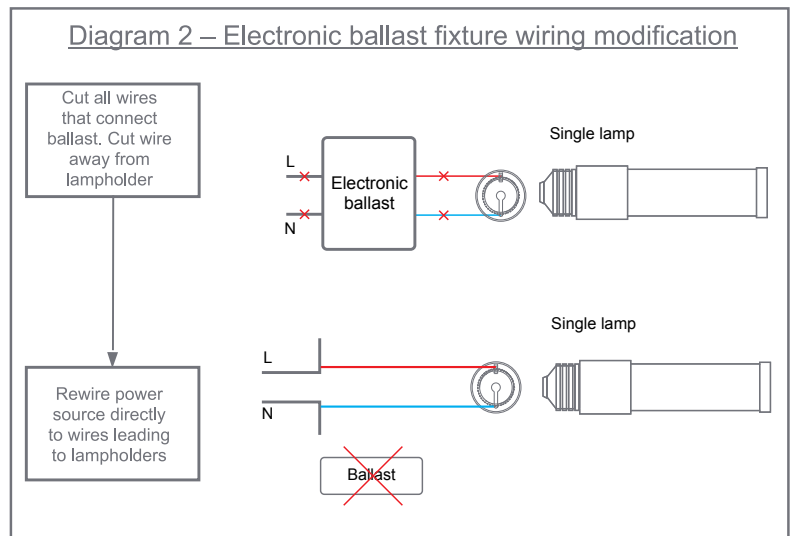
Diagram 2 – Electronic ballast fixture wiring modification

Cut all wires that connect ballast. Cut wire away from lampholder

Rewire power source directly to wires leading to lampholders

Single lamp

L

N

Electronic ballast

Single lamp

L

N

Ballast